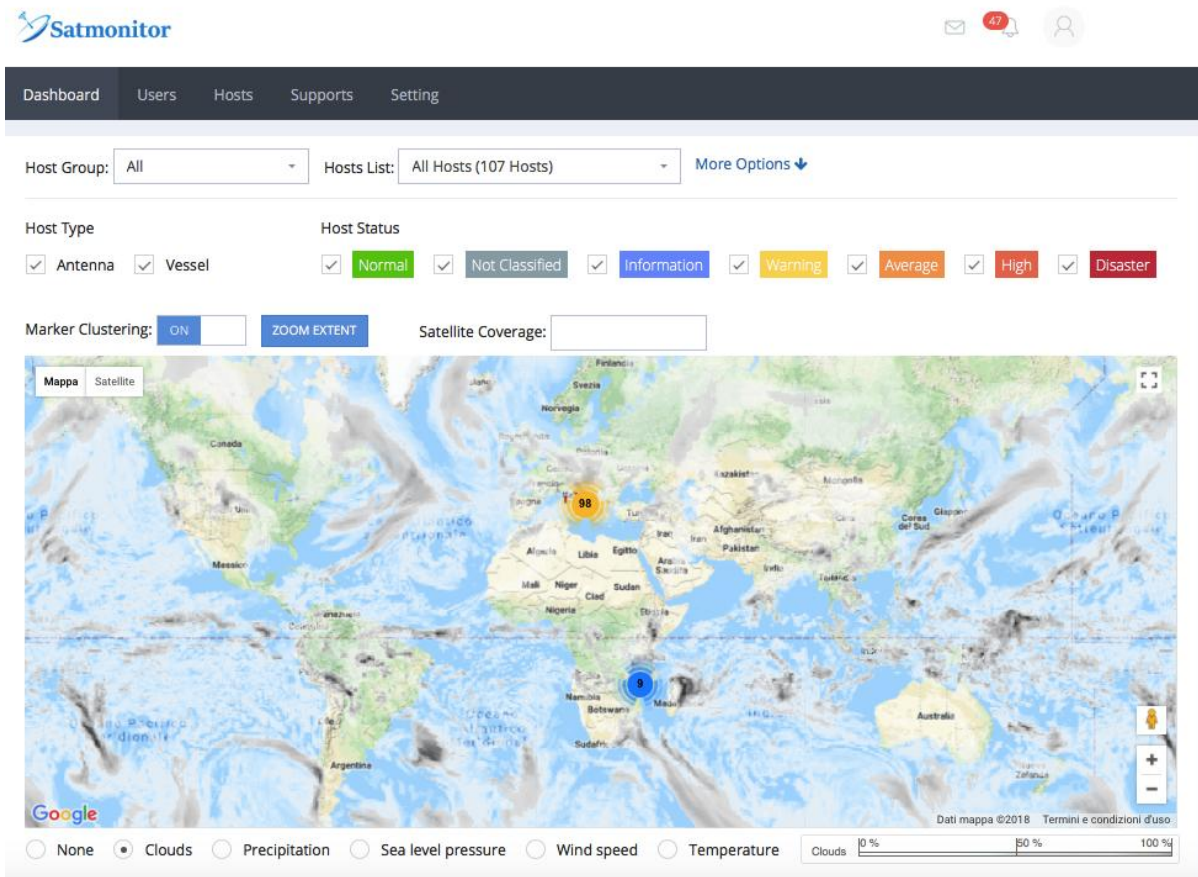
Satmonitor

47

Dashboard Users Hosts Supports Setting

Host Group: All

Hosts List: All Hosts (107 Hosts)

More Options

Host Type

Antenna Vessel

Host Status

Normal Not Classified Information Warning Average High Disaster

Marker Clustering: ON

ZOOM EXTENT

Satellite Coverage:

Mappa Satellite

Finlandia
Svezia
Norvegia
Canada
Kazakistan
Mongolia
98
Afghanistan
Iran
Pakistan
Giappone
Corea del Sud
Messico
Algeria
Libia
Egitto
Arabia Saudita
India
Mali
Niger
Ciad
Sudan
Nigeria
9
Namibia
Botswana
Australia
Argentina

Google

Dati mappa ©2018 Termini e condizioni d'uso

None Clouds Precipitation Sea level pressure Wind speed Temperature

Clouds 0 % 50 % 100 %